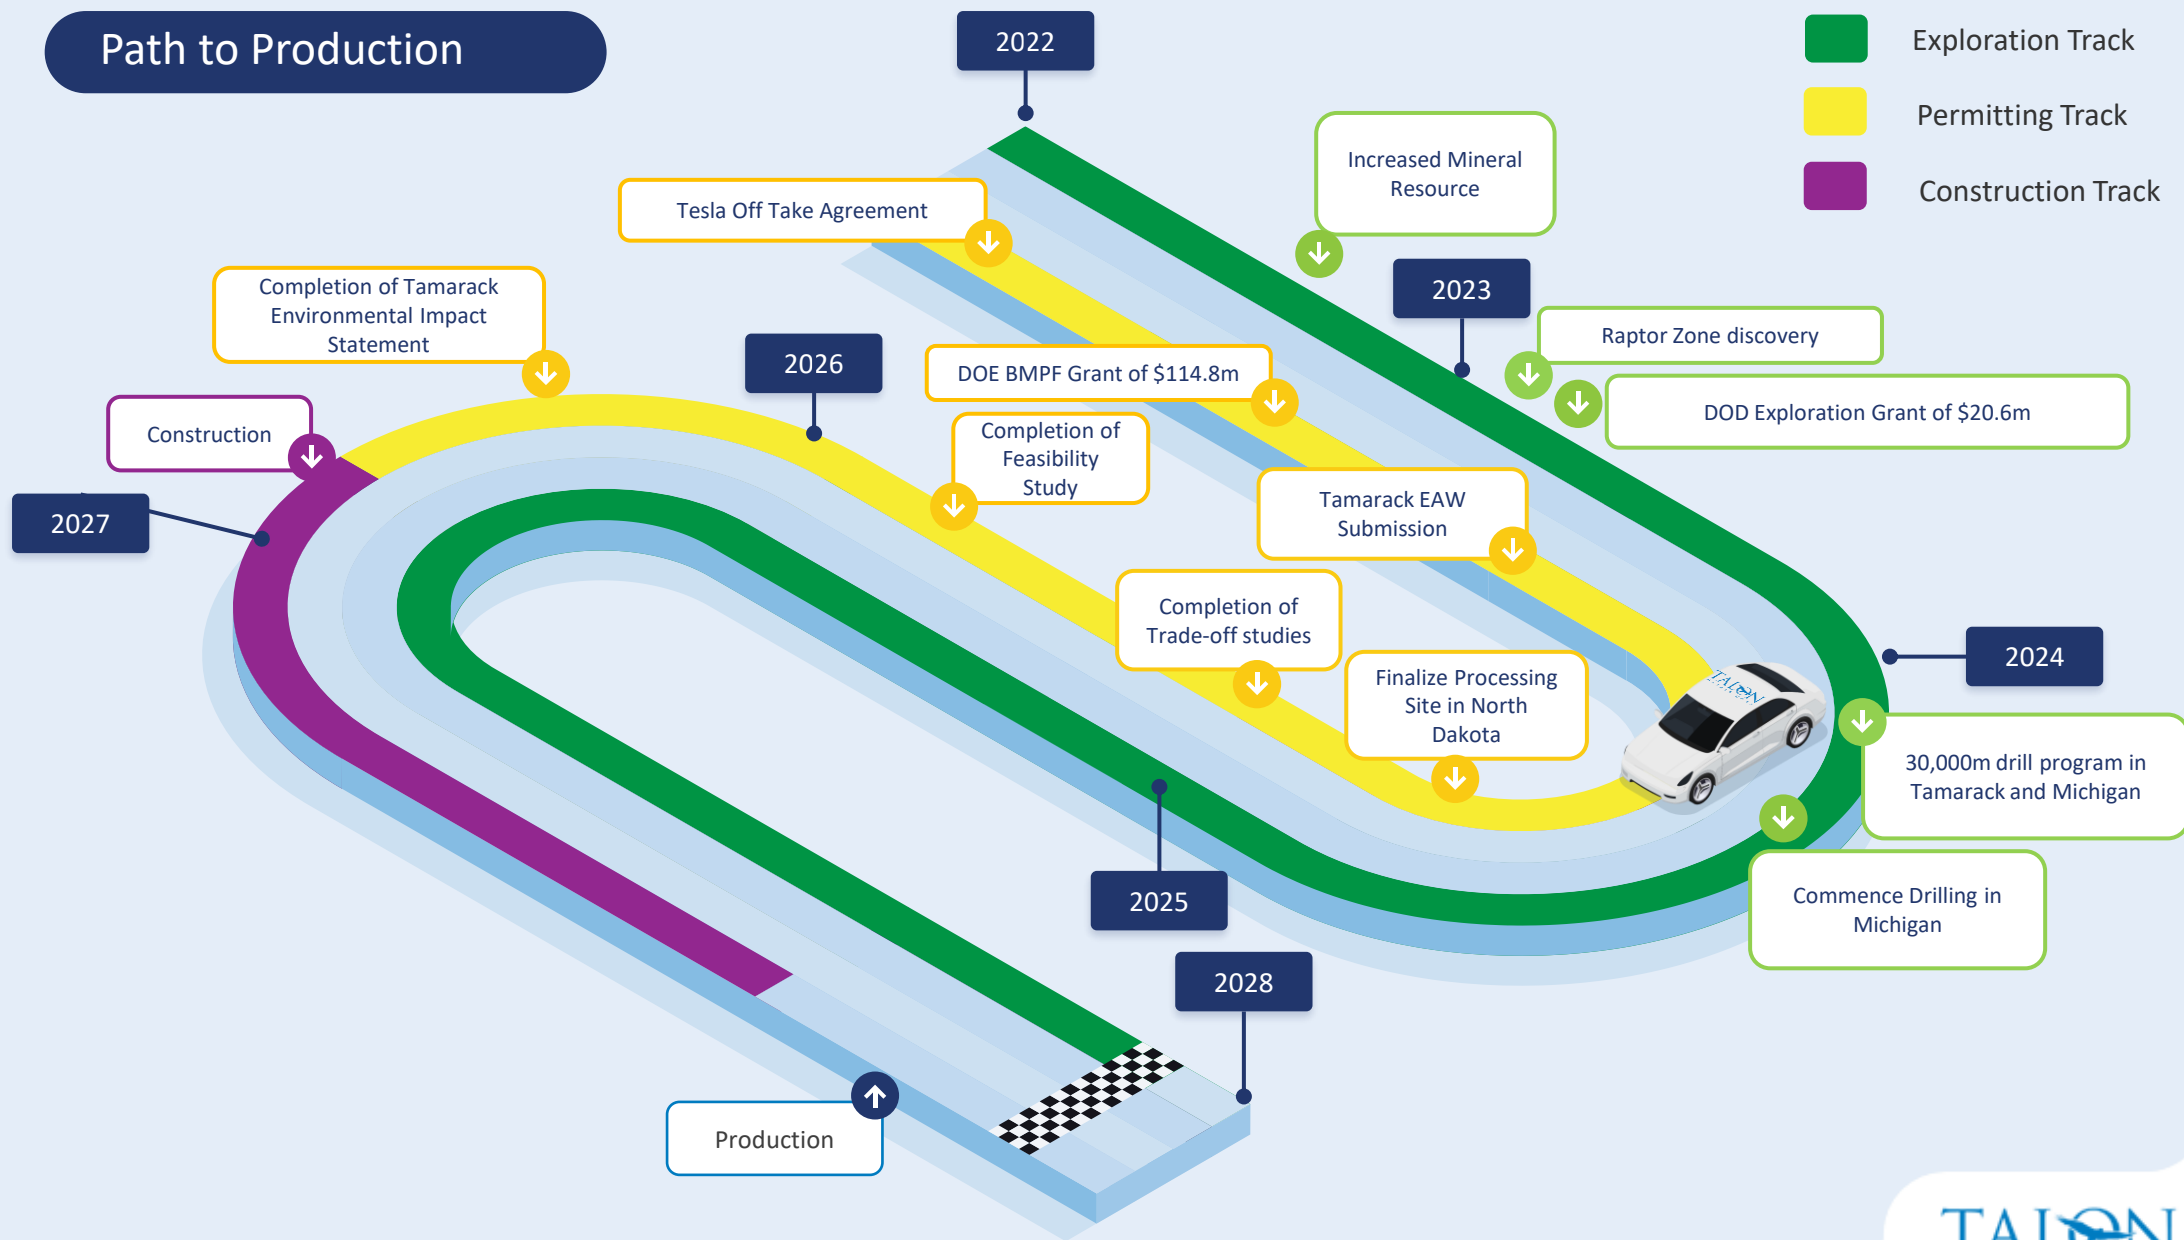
Path to Production

2022

Exploration Track

Permitting Track

Construction Track

Increased Mineral Resource

Tesla Off Take Agreement

Completion of Tamarack Environmental Impact Statement

2023

Raptor Zone discovery

DOD Exploration Grant of $20.6m

2026

DOE BMPF Grant of $114.8m

Construction

Completion of Feasibility Study

Tamarack EAW Submission

2027

Completion of Trade-off studies

Finalize Processing Site in North Dakota

2024

30,000m drill program in Tamarack and Michigan

Commence Drilling in Michigan

2025

2028

Production

TALON